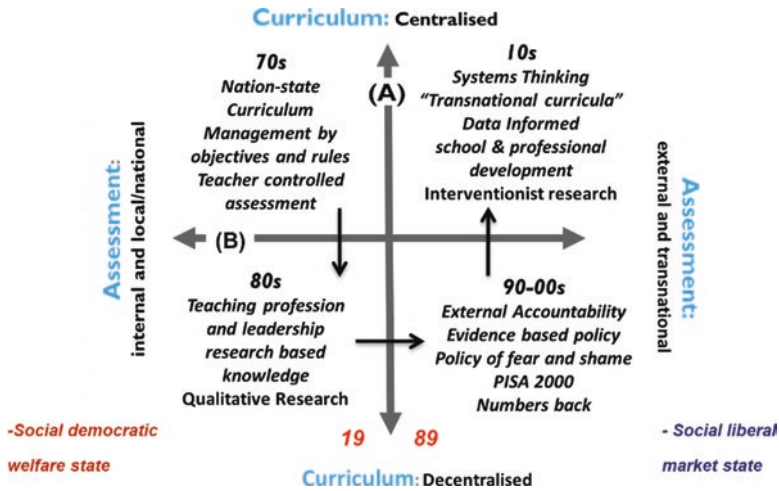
Curriculum: Centralised

70s
Nation-state Curriculum
Management by objectives and rules
Teacher controlled assessment

(A)

10s
Systems Thinking
"Transnational curricula"
Data Informed school & professional development
Interventionist research

Assessment: internal and local/national

(B)

Assessment: external and transnational

80s
Teaching profession and leadership research based knowledge
Qualitative Research

90-00s
External Accountability
Evidence based policy
Policy of fear and shame
PISA 2000
Numbers back

-Social democratic welfare state

19 89

- Social liberal market state

Curriculum: Decentralised